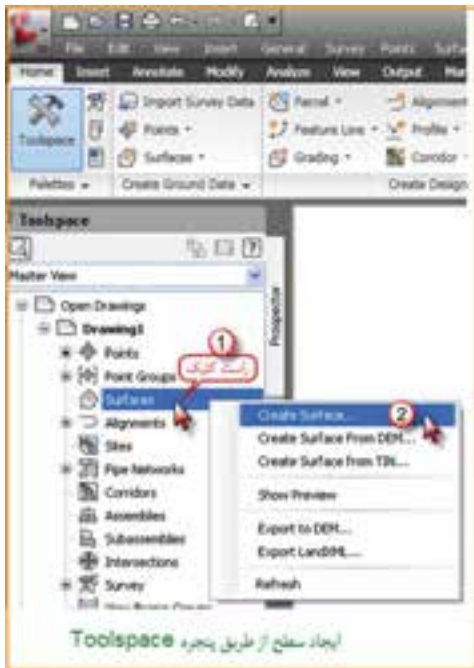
File Edit View Insert General Survey Points Surfaces
Home Insert Annotate Modify Analyze View Output Ma
Toolspace
Import Survey Data
Points
Surfaces
Parcel
Feature Line
Grading
Alignment
Profile
Corridor
Palettes
Create Ground Data
Create Design
Toolspace
Master View
Prospector
Open Drawings
Drawing1
Points
Point Groups
Surfaces
Alignments
Sites
Pipe Networks
Corridors
Assemblies
Subassemblies
Intersections
Survey
View Frame Groups
1
راست کلیک
Create Surface...
2
Create Surface From DEM...
Create Surface from TIN...
Show Preview
Export to DEM...
Export LandXML...
Refresh
ایجاد سطح از طریق پنجره Toolspace